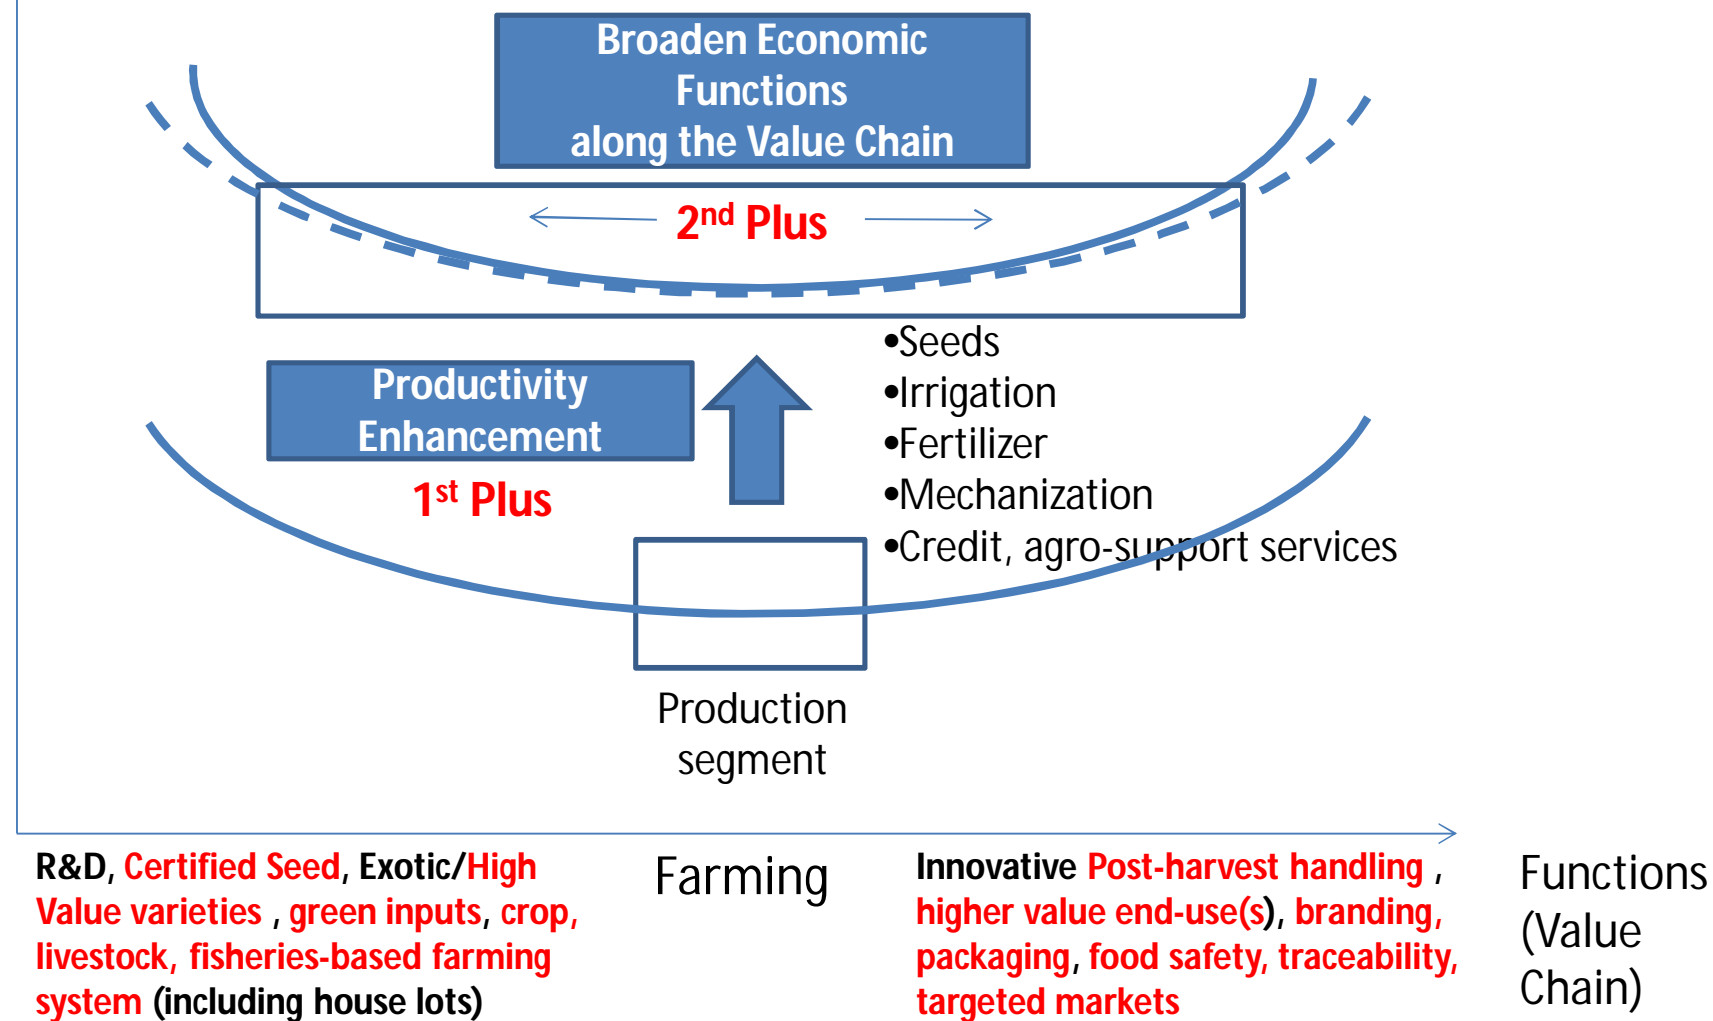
Broaden Economic Functions along the Value Chain

2$^{nd}$ Plus

Productivity Enhancement

1$^{st}$ Plus

•Seeds
•Irrigation
•Fertilizer
•Mechanization
•Credit, agro-support services

Production segment

R&D, Certified Seed, Exotic/High Value varieties , green inputs, crop, livestock, fisheries-based farming system (including house lots)

Farming

Innovative Post-harvest handling , higher value end-use(s), branding, packaging, food safety, traceability, targeted markets

Functions (Value Chain)